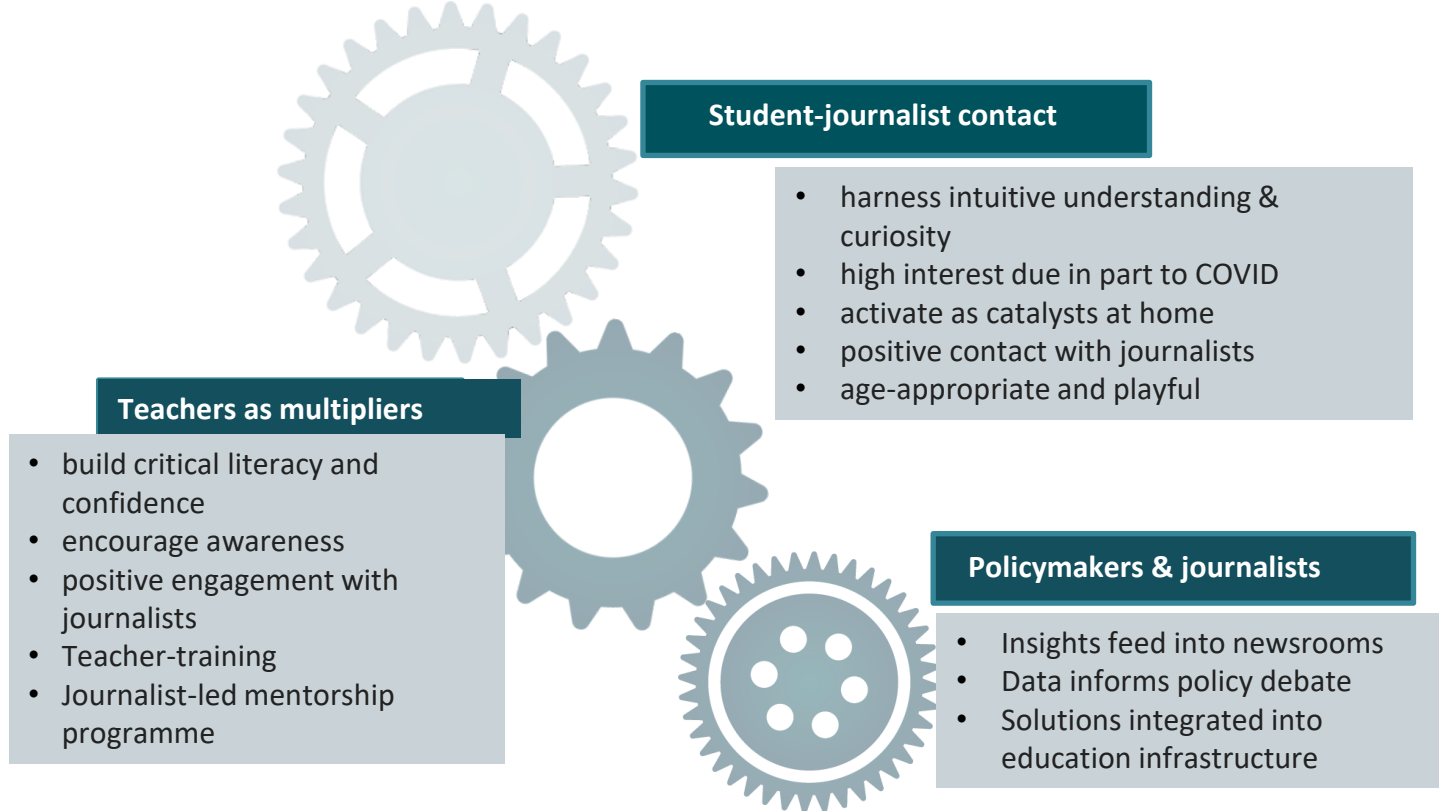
Student-journalist contact

- harness intuitive understanding & curiosity
- high interest due in part to COVID
- activate as catalysts at home
- positive contact with journalists
- age-appropriate and playful

Teachers as multipliers

- build critical literacy and confidence
- encourage awareness
- positive engagement with journalists
- Teacher-training
- Journalist-led mentorship programme

Policymakers & journalists

- Insights feed into newsrooms
- Data informs policy debate
- Solutions integrated into education infrastructure